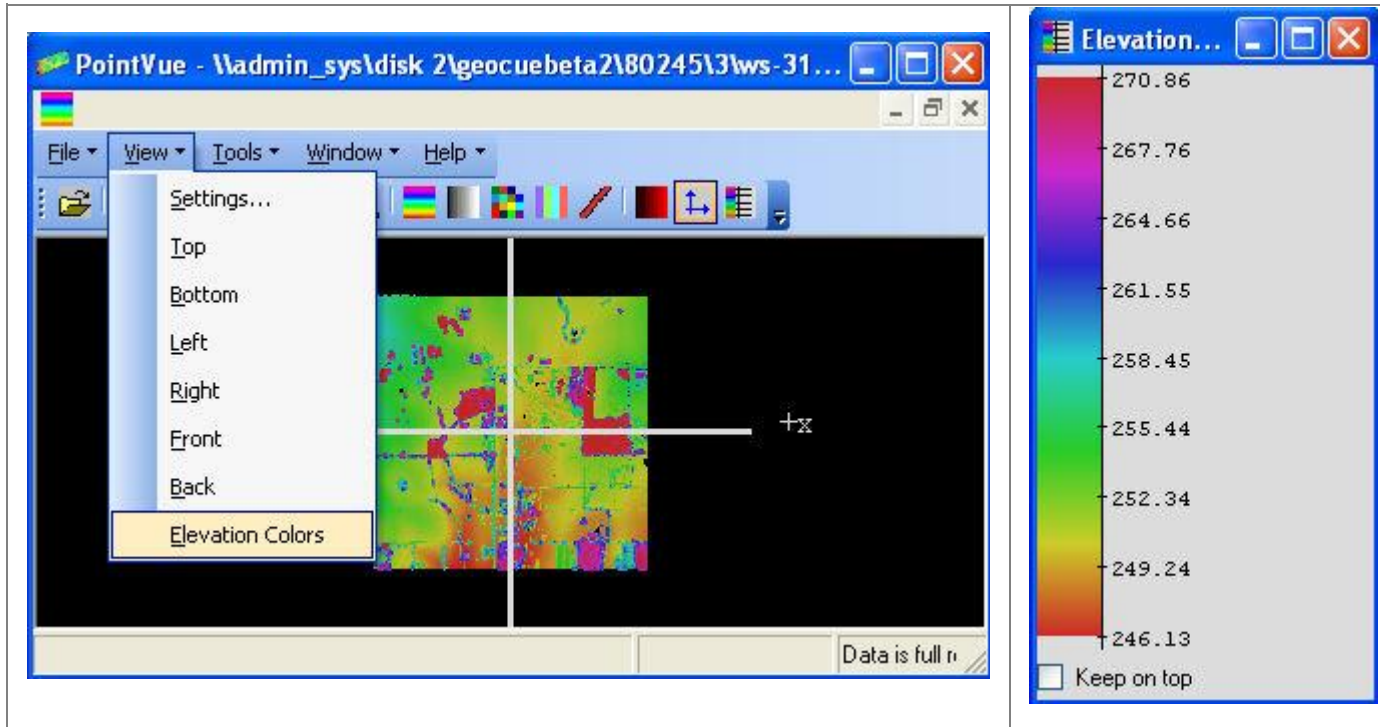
PointVue - \\admin_sys\disk 2\geocuebeta2\80245\3\ws-31...

File ▾ View ▾ Tools ▾ Window ▾ Help ▾

Settings...
Top
Bottom
Left
Right
Front
Back
Elevation Colors

+x

Data is full r

Elevation...
270.86
267.76
264.66
261.55
258.45
255.44
252.34
249.24
246.13
Keep on top